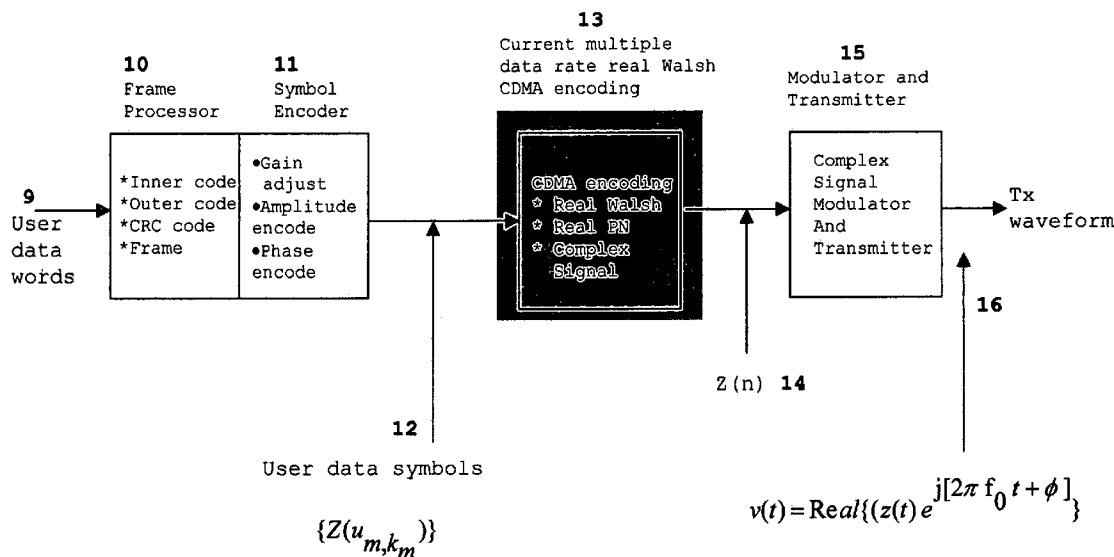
13
Current multiple data rate real Walsh CDMA encoding

10
Frame Processor

11
Symbol Encoder

15
Modulator and Transmitter

9
User data words

*Inner code
*Outer code
*CRC code
*Frame

•Gain adjust
•Amplitude encode
•Phase encode

CDMA encoding
☆ Real Walsh
☆ Real PN
☆ Complex Signal

Complex Signal Modulator And Transmitter

Tx waveform

16

Z(n) 14

12

User data symbols

$\{Z(u_{m,k_m})\}$

$v(t) = \text{Real}\{(z(t)\, e^{j[2\pi f_0 t + \phi]}\}$